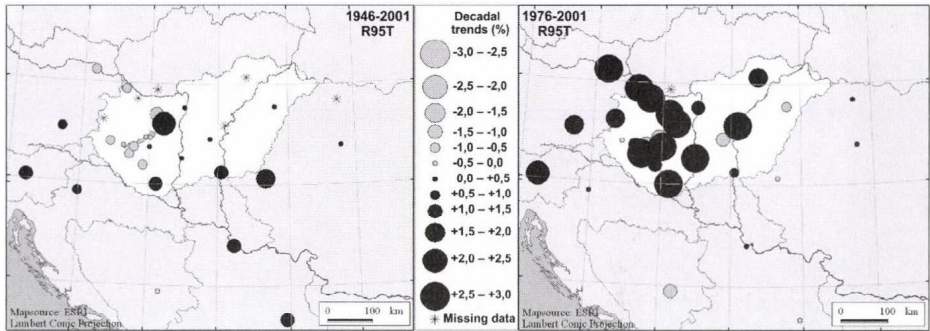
1946-2001
R95T

Mapsource: ESRI
Lambert Conic Projection

0 100 km

Decadal trends (%)

-3,0 – -2,5
-2,5 – -2,0
-2,0 – -1,5
-1,5 – -1,0
-1,0 – -0,5
-0,5 – 0,0
0,0 – +0,5
+0,5 – +1,0
+1,0 – +1,5
+1,5 – +2,0
+2,0 – +2,5
+2,5 – +3,0
* Missing data

1976-2001
R95T

Mapsource: ESRI
Lambert Conic Projection

0 100 km